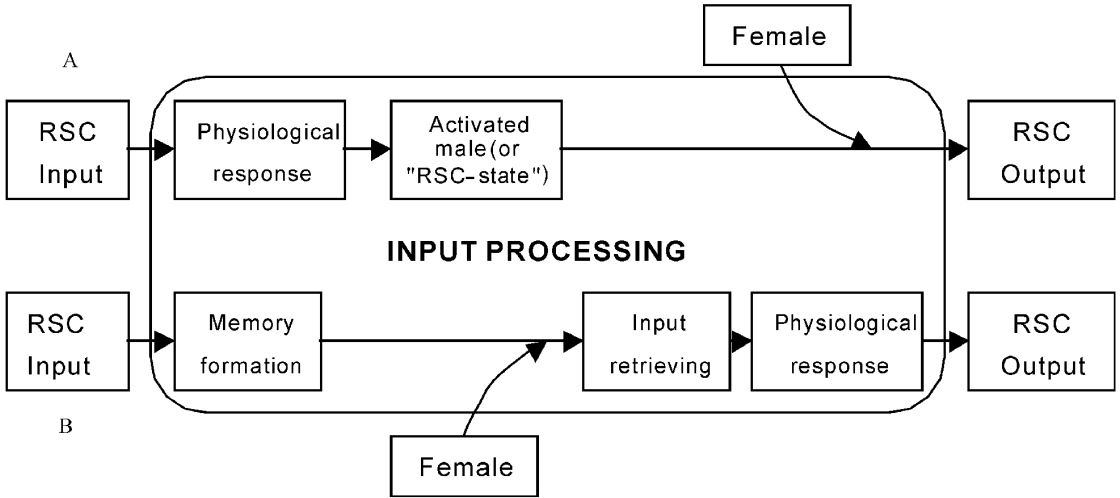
Female

A

RSC Input

Physiological response

Activated male(or "RSC-state")

RSC Output

INPUT PROCESSING

RSC Input

Memory formation

Input retrieving

Physiological response

RSC Output

B

Female